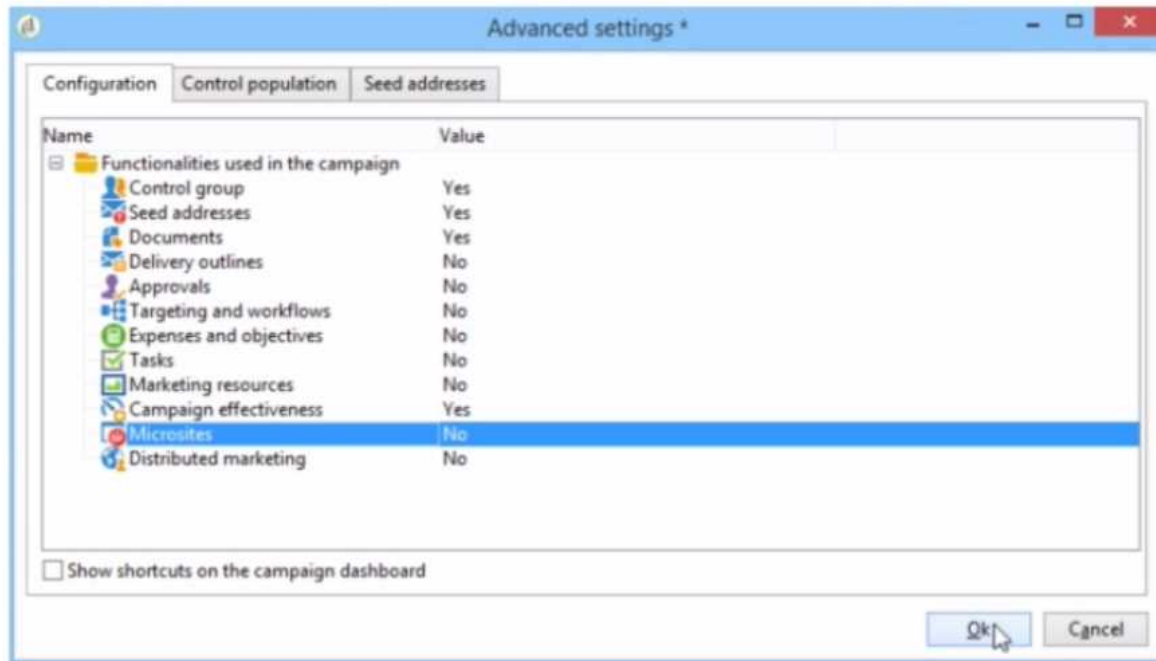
Advanced settings *

Configuration | Control population | Seed addresses

| Name | Value |
|---|---|
| Functionalities used in the campaign | |
| Control group | Yes |
| Seed addresses | Yes |
| Documents | Yes |
| Delivery outlines | No |
| Approvals | No |
| Targeting and workflows | No |
| Expenses and objectives | No |
| Tasks | No |
| Marketing resources | No |
| Campaign effectiveness | Yes |
| Microsites | No |
| Distributed marketing | No |

Show shortcuts on the campaign dashboard

Ok Cancel